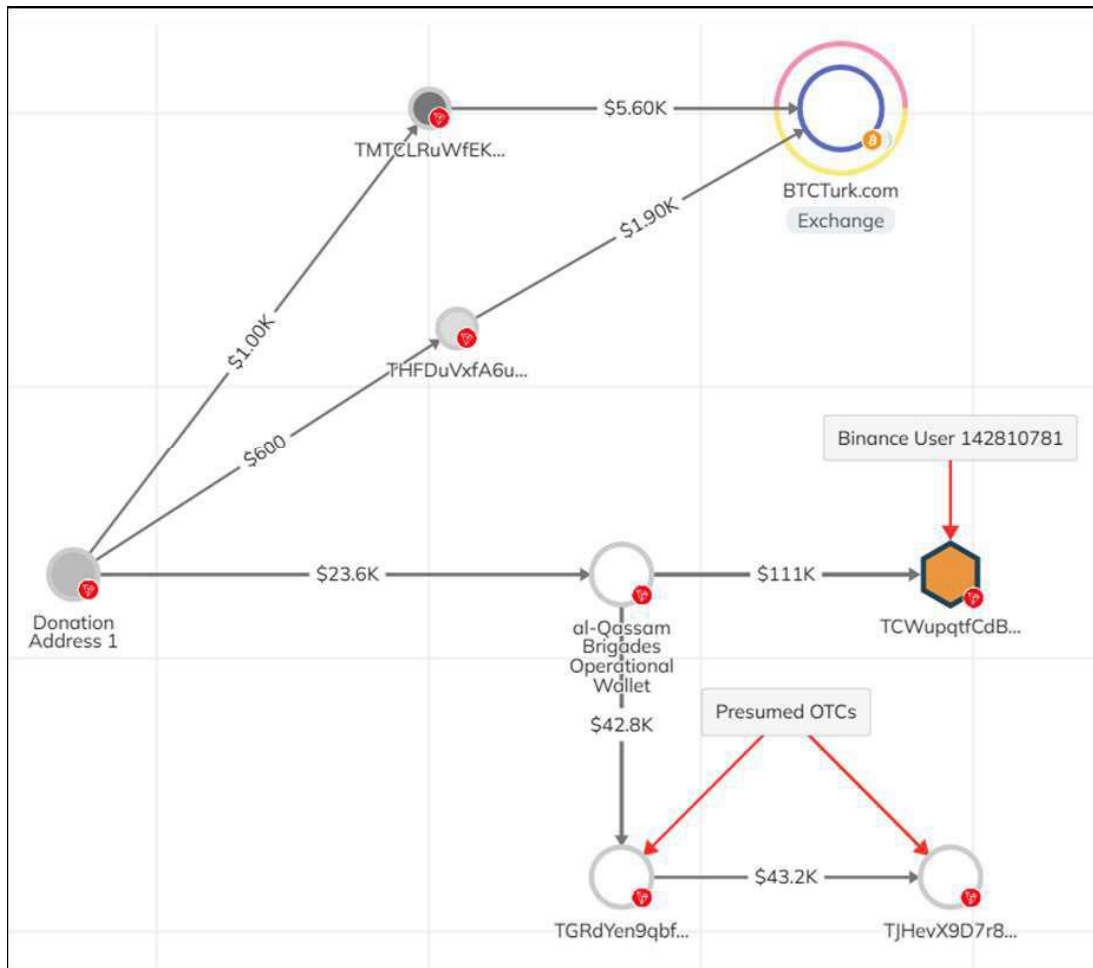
TMTCLRuWfEK...

$5.60K

BTCTurk.com

Exchange

$1.90K

$1.00K

THFDuVxfA6u...

Binance User 142810781

$600

Donation Address 1

$23.6K

$111K

al-Qassam Brigades Operational Wallet

TCWupqtfCdB...

Presumed OTCs

$42.8K

$43.2K

TGRdYen9qbf...

TJHevX9D7r8...